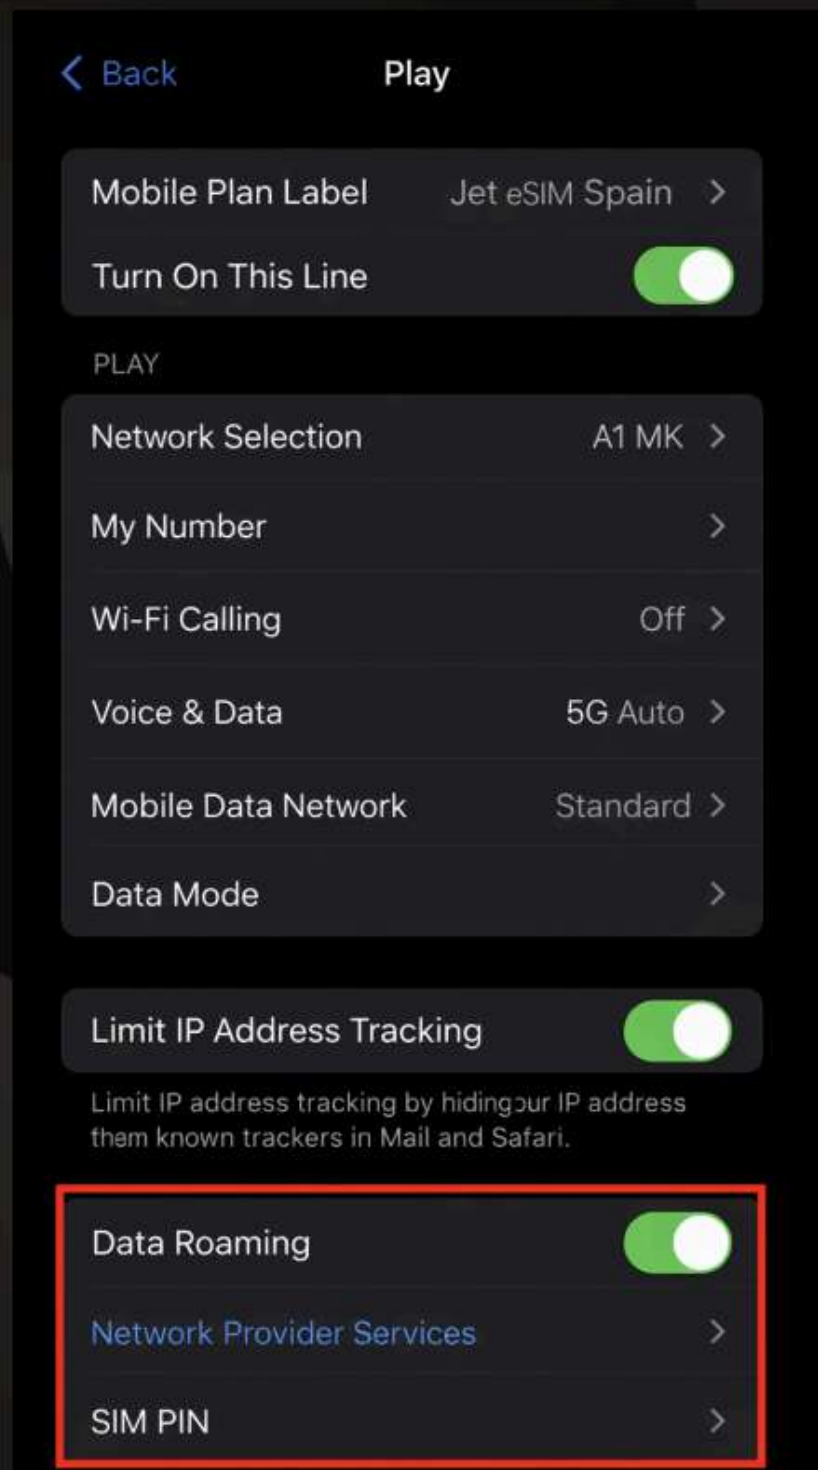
< Back Play

Mobile Plan Label Jet eSIM Spain >

Turn On This Line

PLAY

Network Selection A1 MK >

My Number >

Wi-Fi Calling Off >

Voice & Data 5G Auto >

Mobile Data Network Standard >

Data Mode >

Limit IP Address Tracking

Limit IP address tracking by hidingour IP address them known trackers in Mail and Safari.

Data Roaming

Network Provider Services >

SIM PIN >